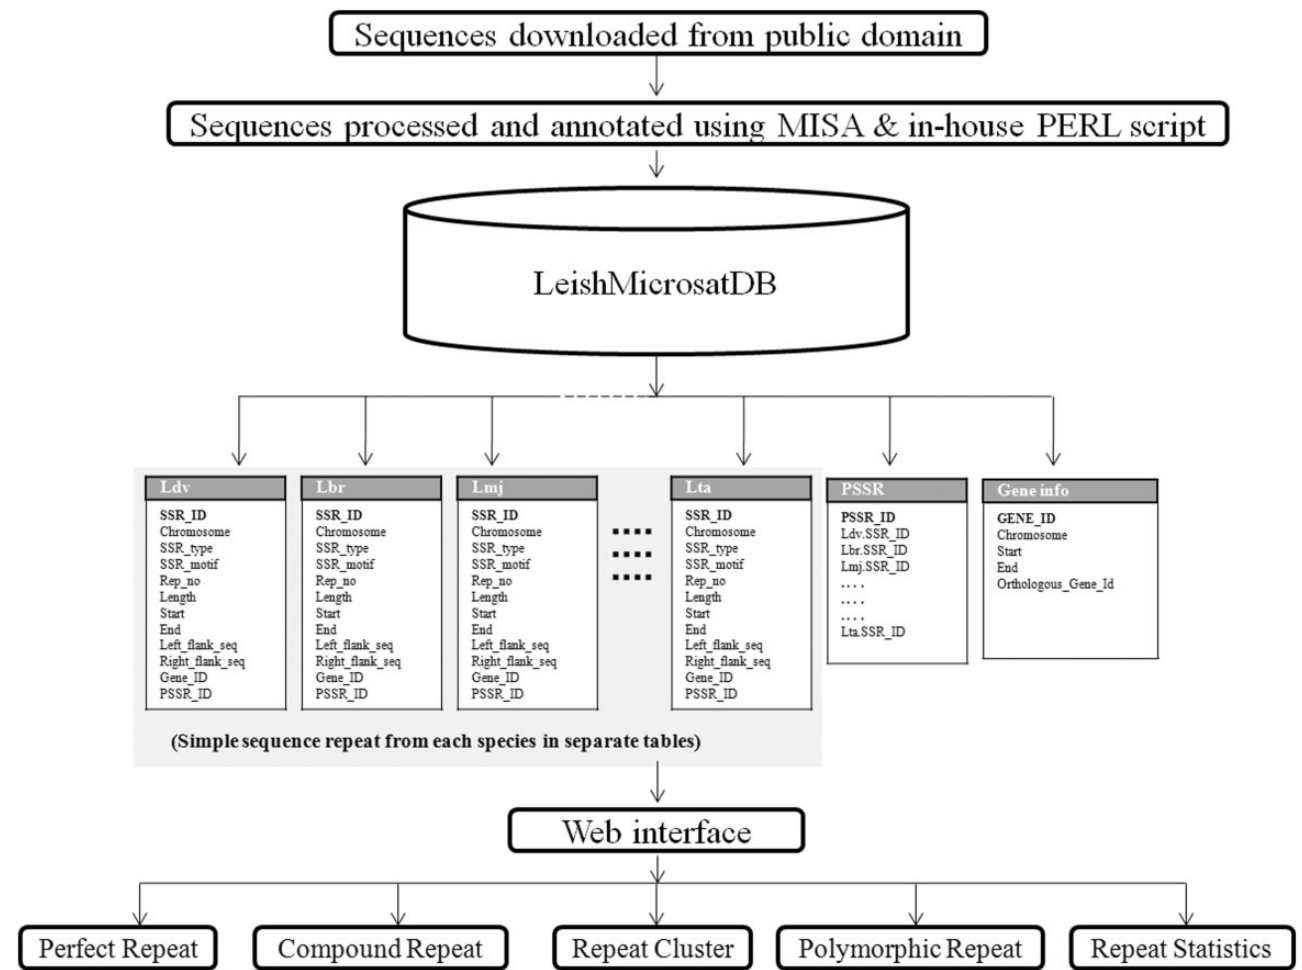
Sequences downloaded from public domain

Sequences processed and annotated using MISA & in-house PERL script

LeishMicrosatDB

Ldv
SSR_ID
Chromosome
SSR_type
SSR_motif
Rep_no
Length
Start
End
Left_flank_seq
Right_flank_seq
Gene_ID
PSSR_ID

Lbr
SSR_ID
Chromosome
SSR_type
SSR_motif
Rep_no
Length
Start
End
Left_flank_seq
Right_flank_seq
Gene_ID
PSSR_ID

Lmj
SSR_ID
Chromosome
SSR_type
SSR_motif
Rep_no
Length
Start
End
Left_flank_seq
Right_flank_seq
Gene_ID
PSSR_ID

Lta
SSR_ID
Chromosome
SSR_type
SSR_motif
Rep_no
Length
Start
End
Left_flank_seq
Right_flank_seq
Gene_ID
PSSR_ID

PSSR
PSSR_ID
Ldv.SSR_ID
Lbr.SSR_ID
Lmj.SSR_ID
....
....
....
Lta.SSR_ID

Gene info
GENE_ID
Chromosome
Start
End
Orthologous_Gene_Id

(Simple sequence repeat from each species in separate tables)

Web interface

Perfect Repeat
Compound Repeat
Repeat Cluster
Polymorphic Repeat
Repeat Statistics